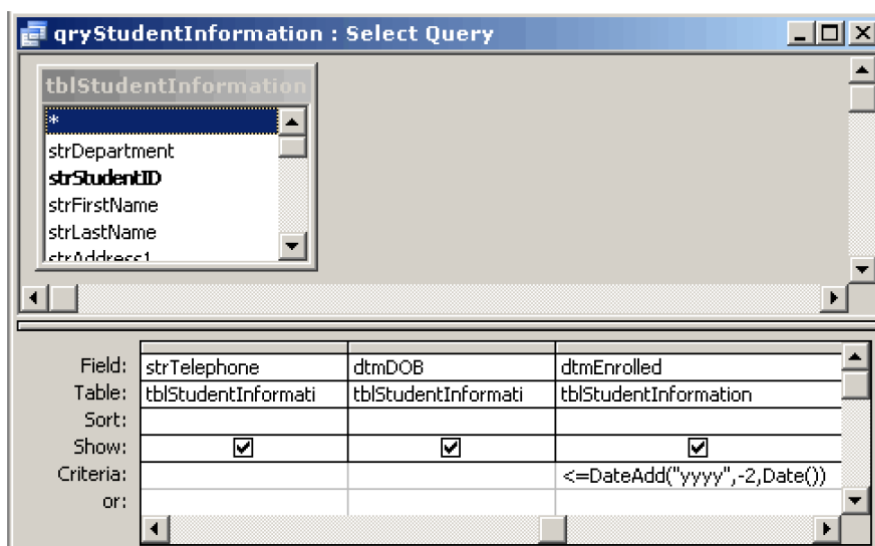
qryStudentInformation : Select Query

tblStudentInformation

*
strDepartment
strStudentID
strFirstName
strLastName
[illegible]

| | | | |
|---|---|---|---|
| Field: | strTelephone | dtmDOB | dtmEnrolled |
| Table: | tblStudentInformati | tblStudentInformati | tblStudentInformation |
| Sort: | | | |
| Show: | ☑ | ☑ | ☑ |
| Criteria: | | | <=DateAdd("yyyy",-2,Date()) |
| or: | | | |